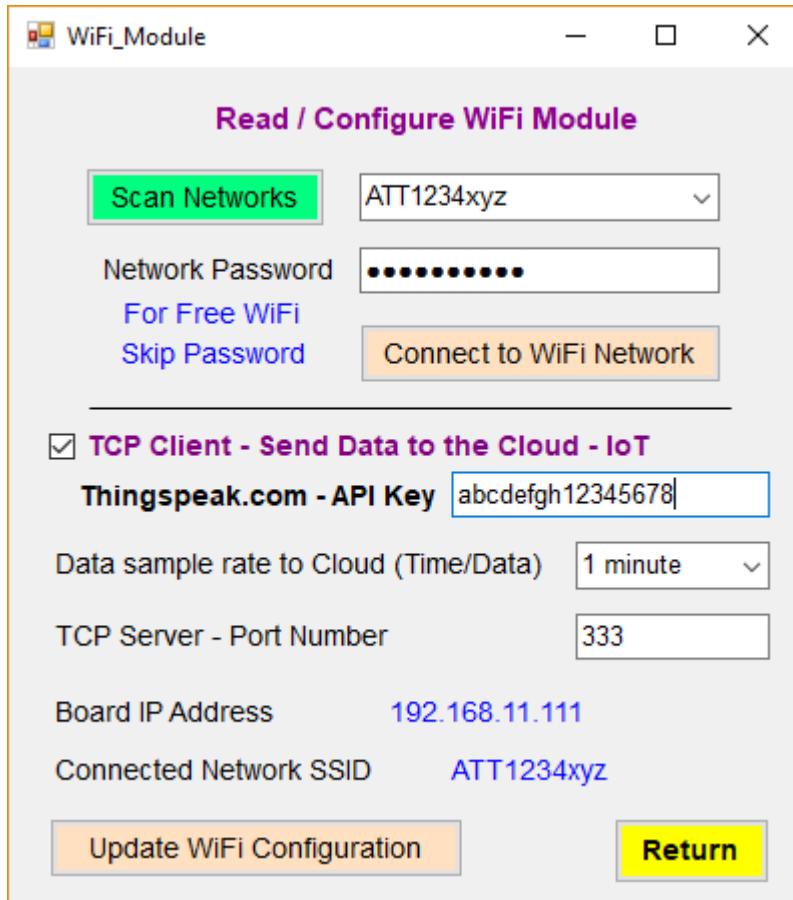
WiFi_Module

Read / Configure WiFi Module

Scan Networks

ATT1234xyz

Network Password

●●●●●●●●●●●

For Free WiFi
Skip Password

Connect to WiFi Network

☑ TCP Client - Send Data to the Cloud - IoT

Thingspeak.com - API Key

abcdefgh12345678

Data sample rate to Cloud (Time/Data)

1 minute

TCP Server - Port Number

333

Board IP Address

192.168.11.111

Connected Network SSID

ATT1234xyz

Update WiFi Configuration

Return